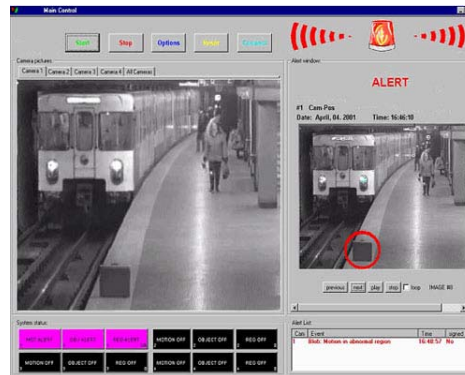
Main Control

Start Stop Options Help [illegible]

Camera pictures
Camera 1 Camera 2 Camera 3 Camera 4 All Cameras

Alert window

ALERT

#1 Cam Pos
Date: April, 04. 2001 Time: 16:46:18

previous next play stop loop IMAGE 80

System status

| NOT ALERT | OBJ ALERT | REG ALERT | MOTION OFF | OBJECT OFF | REG OFF |
|---|---|---|---|---|---|
| MOTION OFF | OBJECT OFF | REG OFF | MOTION OFF | OBJECT OFF | REG OFF |

Alert List

| Cam | Event | Time | signed |
|---|---|---|---|
| 1 | Blob: Motion in abnormal region | 16:46:57 | No |